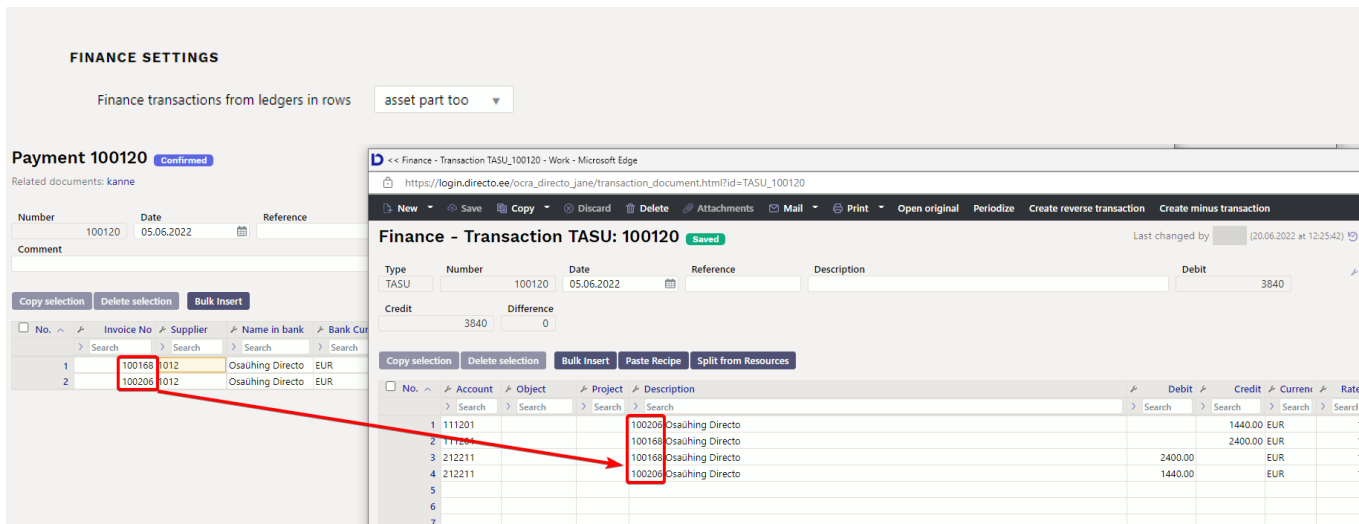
FINANCE SETTINGS

Finance transactions from ledgers in rows asset part too

Payment 100120 Confirmed

Related documents: kanne

Number 100120
Date 05.06.2022
Reference
Comment

Copy selection Delete selection Bulk Insert

| No. | Invoice No | Supplier | Name in bank | Bank Cur |
|---|---|---|---|---|
| | Search | Search | Search | Search |
| 1 | 100168 | 1012 | Osaühing Directo | EUR |
| 2 | 100206 | 1012 | Osaühing Directo | EUR |

<< Finance - Transaction TASU_100120 - Work - Microsoft Edge

https://login.directo.ee/ocra_directo_jane/transaction_document.html?id=TASU_100120

New Save Copy Discard Delete Attachments Mail Print Open original Periodize Create reverse transaction Create minus transaction

Finance - Transaction TASU: 100120 Saved

Last changed by (20.06.2022 at 12:25:42)

Type TASU
Number 100120
Date 05.06.2022
Reference
Description
Debit 3840
Credit 3840
Difference 0

Copy selection Delete selection Bulk Insert Paste Recipe Split from Resources

| No. | Account | Object | Project | Description | Debit | Credit | Currenc | Rate |
|---|---|---|---|---|---|---|---|---|
| | Search | Search | Search | Search | Search | Search | Search | Search |
| 1 | 111201 | | | 100206 Osaühing Directo | | 1440.00 | EUR | |
| 2 | 111201 | | | 100168 Osaühing Directo | | 2400.00 | EUR | |
| 3 | 212211 | | | 100168 Osaühing Directo | 2400.00 | | EUR | |
| 4 | 212211 | | | 100206 Osaühing Directo | 1440.00 | | EUR | |
| 5 | | | | | | | | |
| 6 | | | | | | | | |
| 7 | | | | | | | | |